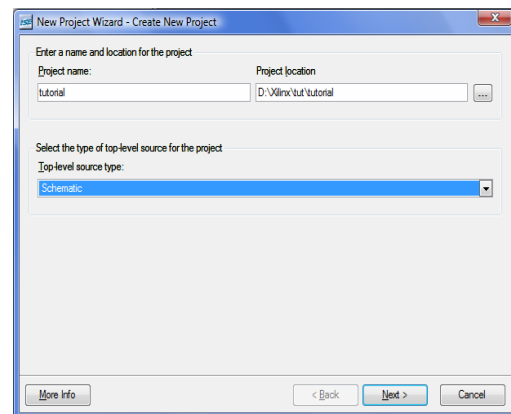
New Project Wizard - Create New Project

Enter a name and location for the project

Project name:
tutorial

Project location
D:\Xilinx\tut\tutorial

...

Select the type of top-level source for the project

Top-level source type:
Schematic

More Info

< Back

Next >

Cancel